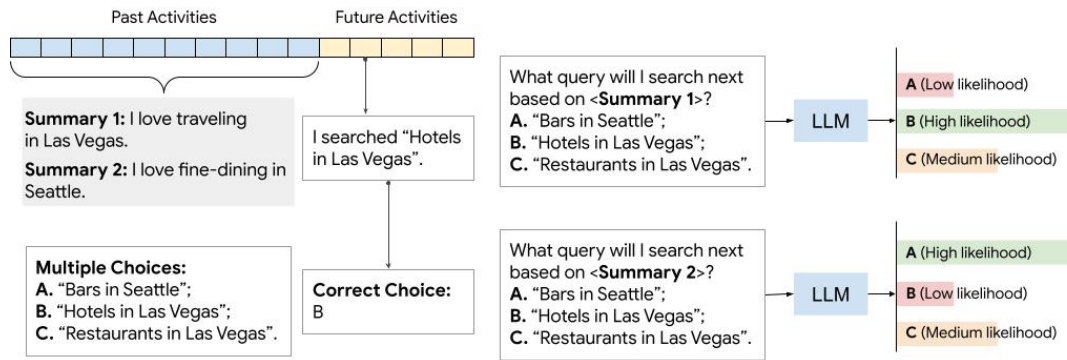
Past Activities

Future Activities

**Summary 1:** I love traveling in Las Vegas.

**Summary 2:** I love fine-dining in Seattle.

I searched "Hotels in Las Vegas".

**Multiple Choices:**
**A.** "Bars in Seattle";
**B.** "Hotels in Las Vegas";
**C.** "Restaurants in Las Vegas".

**Correct Choice:**
B

What query will I search next based on <**Summary 1**>?
**A.** "Bars in Seattle";
**B.** "Hotels in Las Vegas";
**C.** "Restaurants in Las Vegas".

LLM

**A** (Low likelihood)

**B** (High likelihood)

**C** (Medium likelihood)

What query will I search next based on <**Summary 2**>?
**A.** "Bars in Seattle";
**B.** "Hotels in Las Vegas";
**C.** "Restaurants in Las Vegas".

LLM

**A** (High likelihood)

**B** (Low likelihood)

**C** (Medium likelihood)